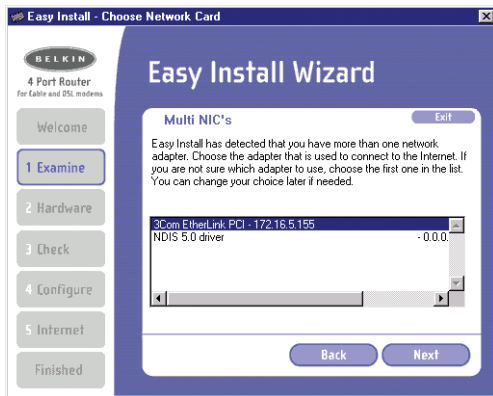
Easy Install - Choose Network Card

BELKIN
4 Port Router
For Cable and DSL modems

Welcome
1 Examine
2 Hardware
3 Check
4 Configure
5 Internet
Finished

Easy Install Wizard

Multi NIC's
Exit

Easy Install has detected that you have more than one network adapter. Choose the adapter that is used to connect to the Internet. If you are not sure which adapter to use, choose the first one in the list. You can change your choice later if needed.

3Com EtherLink PCI - 172.16.5.155
NDIS 5.0 driver - 0.0.0.

Back
Next